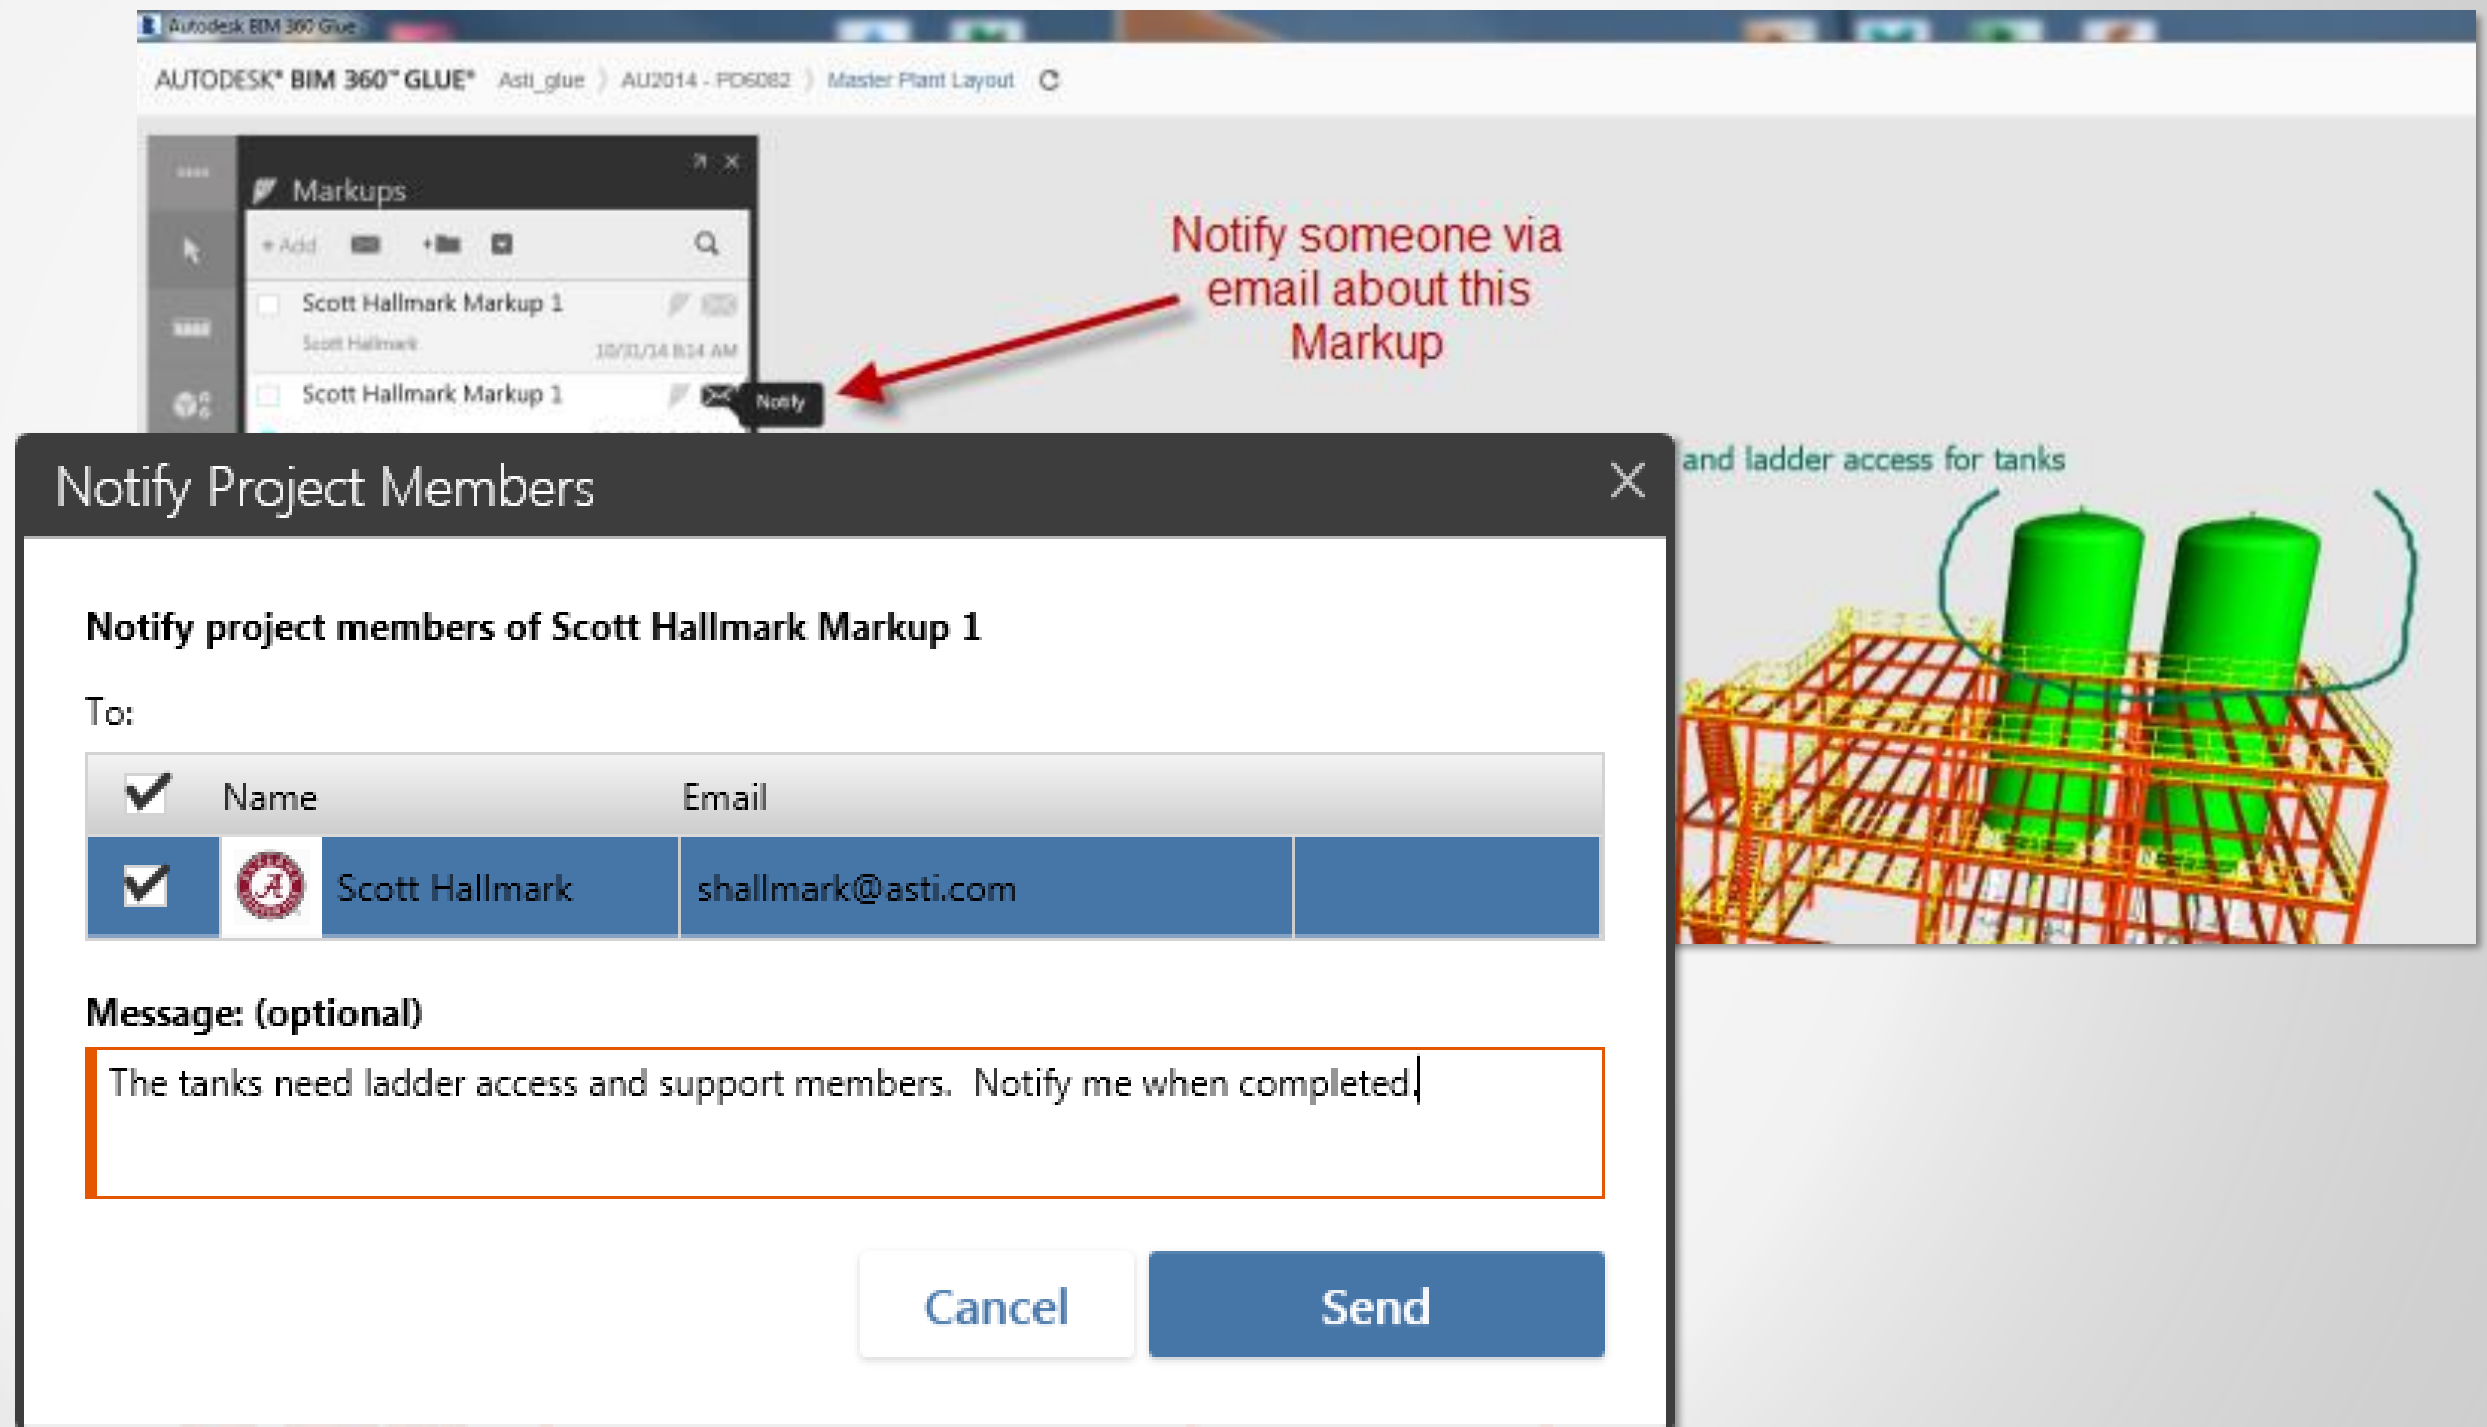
Autodesk BIM 360 Glue

AUTODESK® BIM 360™ GLUE® Asti_glue 〉 AU2014 - PD6082 〉 Master Plant Layout

Markups

+ Add

Scott Hallmark Markup 1
Scott Hallmark 10/31/14 8:14 AM

Scott Hallmark Markup 1

Notify

Notify someone via email about this Markup

and ladder access for tanks

Notify Project Members

Notify project members of Scott Hallmark Markup 1

To:

| | Name | Email | |
|---|---|---|---|
| ✓ | Scott Hallmark | shallmark@asti.com | |

Message: (optional)

The tanks need ladder access and support members. Notify me when completed.

Cancel

Send